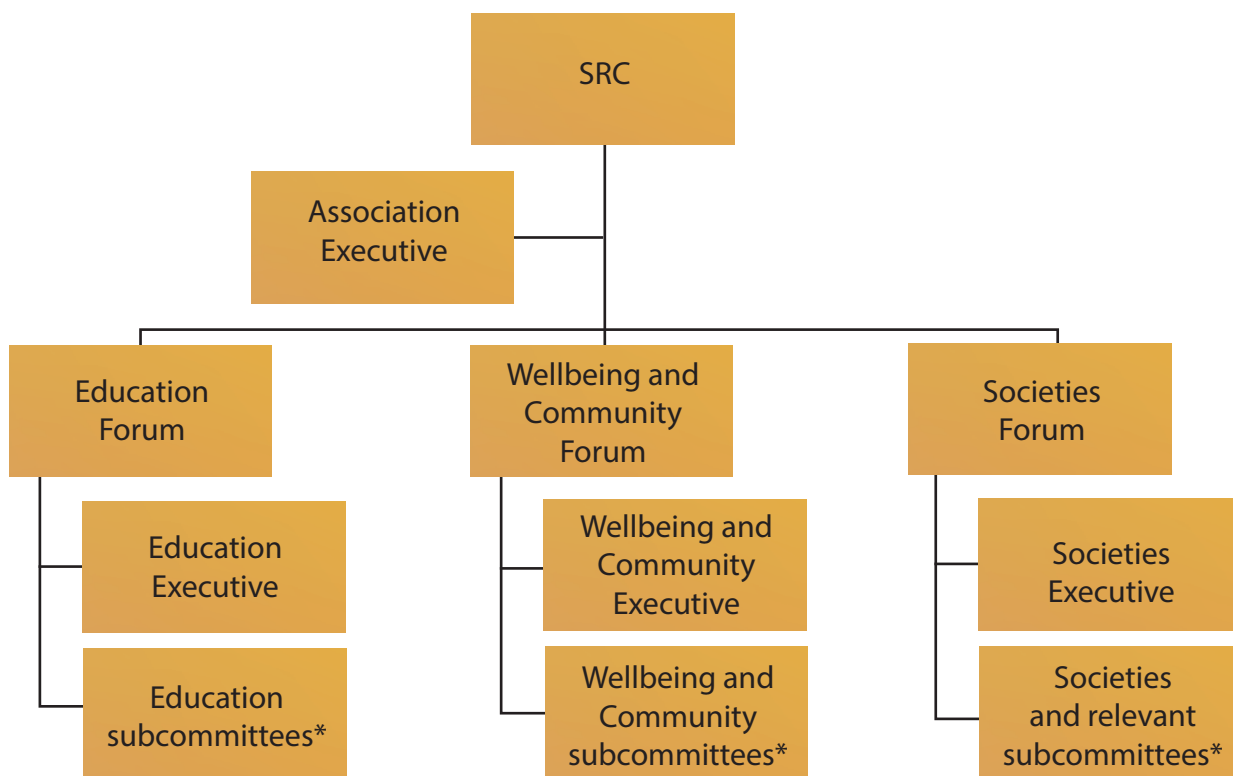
SRC

Association Executive

Education Forum

Education Executive

Education subcommittees*

Wellbeing and Community Forum

Wellbeing and Community Executive

Wellbeing and Community subcommittees*

Societies Forum

Societies Executive

Societies and relevant subcommittees*